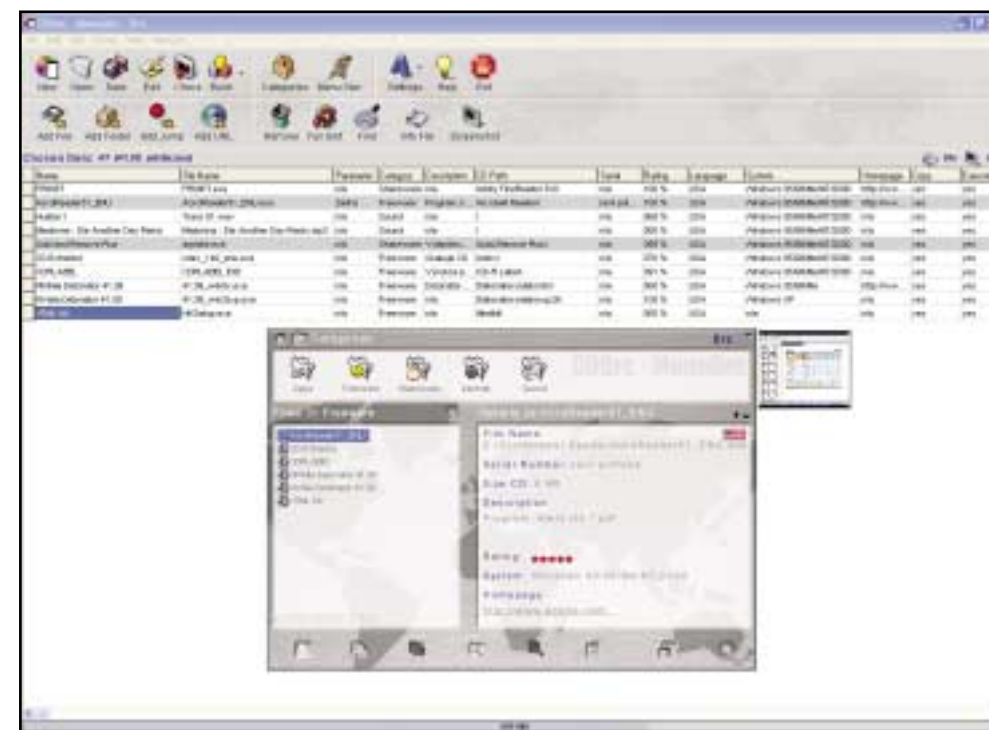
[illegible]

New Open Save Exit Check Burn Categories Menu Filer Settings Help Exit

Add File Add Folder Add Jump Add URL Remove Full Edit Find Info File Screenshot

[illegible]

| Name | File Name | Freeware | Category | Description | CD Path | Serial | Rating | Language | System | Homepage | Copy | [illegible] |
|---|---|---|---|---|---|---|---|---|---|---|---|---|
| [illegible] | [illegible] | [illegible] | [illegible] | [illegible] | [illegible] | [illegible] | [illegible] | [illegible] | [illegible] | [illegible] | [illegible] | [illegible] |
| AcroReader51_ENU | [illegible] | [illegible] | Freeware | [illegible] | Acrobat Reader | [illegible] | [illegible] | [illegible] | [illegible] | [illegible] | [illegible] | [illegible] |
| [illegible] | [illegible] | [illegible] | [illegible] | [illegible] | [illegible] | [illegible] | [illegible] | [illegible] | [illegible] | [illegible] | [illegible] | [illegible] |
| Madonna - Die Another Day Remix | Madonna - Die Another Day Remix.mp3 | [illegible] | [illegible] | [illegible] | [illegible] | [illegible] | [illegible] | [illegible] | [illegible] | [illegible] | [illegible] | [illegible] |
| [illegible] | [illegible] | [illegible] | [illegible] | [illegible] | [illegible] | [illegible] | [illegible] | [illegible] | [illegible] | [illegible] | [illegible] | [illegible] |
| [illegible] | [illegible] | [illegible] | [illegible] | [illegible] | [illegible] | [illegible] | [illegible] | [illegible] | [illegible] | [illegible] | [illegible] | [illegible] |
| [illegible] | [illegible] | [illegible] | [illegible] | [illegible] | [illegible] | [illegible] | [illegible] | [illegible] | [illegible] | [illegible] | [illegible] | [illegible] |
| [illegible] | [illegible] | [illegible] | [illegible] | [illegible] | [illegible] | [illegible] | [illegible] | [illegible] | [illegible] | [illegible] | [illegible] | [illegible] |
| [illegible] | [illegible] | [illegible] | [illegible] | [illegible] | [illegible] | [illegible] | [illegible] | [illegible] | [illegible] | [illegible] | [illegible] | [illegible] |
| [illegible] | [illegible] | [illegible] | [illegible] | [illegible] | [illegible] | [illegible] | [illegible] | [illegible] | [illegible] | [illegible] | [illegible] | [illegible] |

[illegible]

File Name
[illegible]
Serial Number
Size CD
Description
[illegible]
Rating
System
Homepage
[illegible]